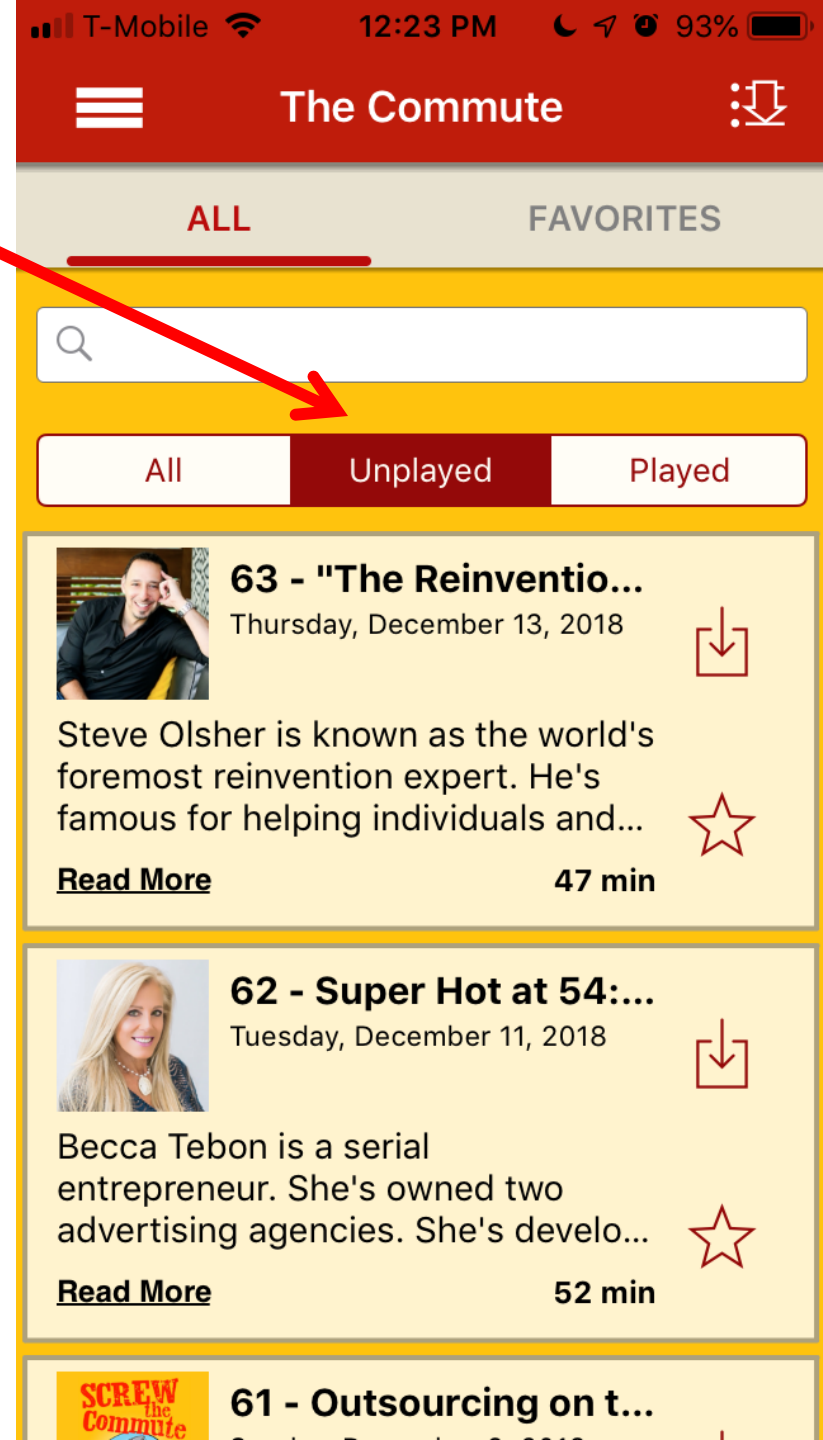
T-Mobile 12:23 PM 93%

The Commute

ALL FAVORITES

All Unplayed Played

63 - "The Reinventio...
Thursday, December 13, 2018

Steve Olsher is known as the world's foremost reinvention expert. He's famous for helping individuals and...

Read More 47 min

62 - Super Hot at 54:...
Tuesday, December 11, 2018

Becca Tebon is a serial entrepreneur. She's owned two advertising agencies. She's develo...

Read More 52 min

SCREW the Commute

61 - Outsourcing on t...
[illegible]